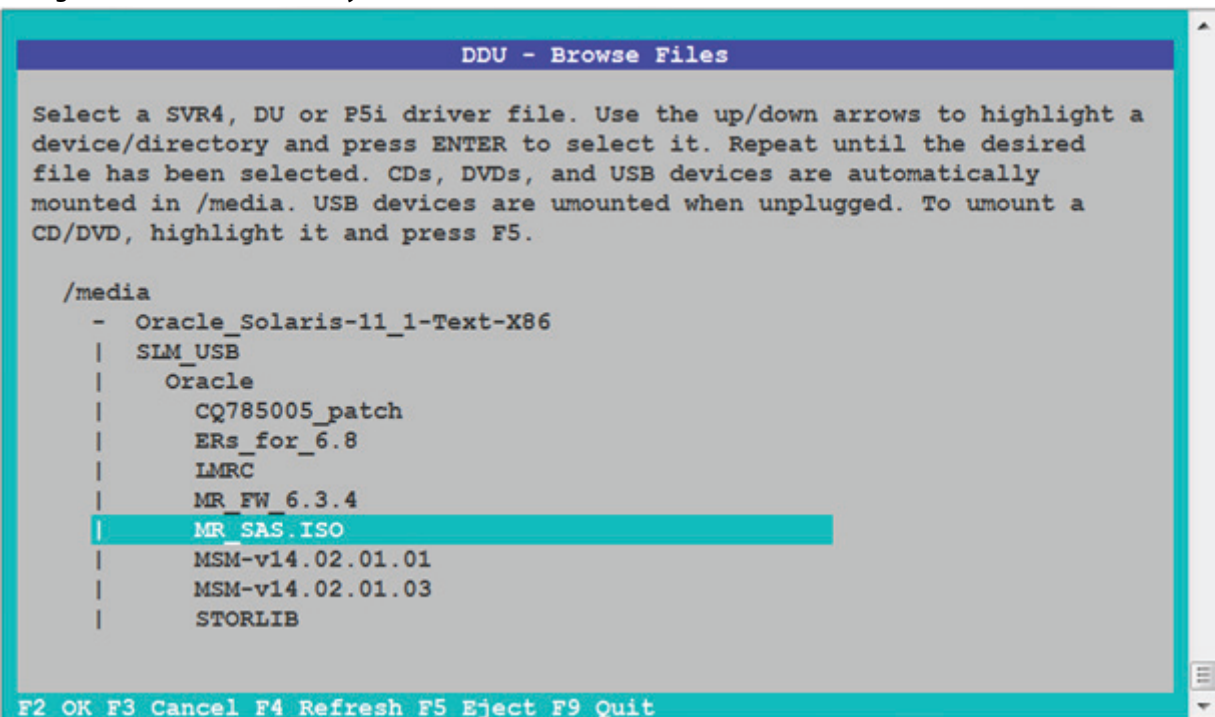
DDU - Browse Files

Select a SVR4, DU or P5i driver file. Use the up/down arrows to highlight a device/directory and press ENTER to select it. Repeat until the desired file has been selected. CDs, DVDs, and USB devices are automatically mounted in /media. USB devices are umounted when unplugged. To umount a CD/DVD, highlight it and press F5.

/media
- Oracle_Solaris-11_1-Text-X86
| SLM_USB
| Oracle
| CQ785005_patch
| ERs_for_6.8
| LMRC
| MR_FW_6.3.4
| MR_SAS.ISO
| MSM-v14.02.01.01
| MSM-v14.02.01.03
| STORLIB

F2 OK F3 Cancel F4 Refresh F5 Eject F9 Quit